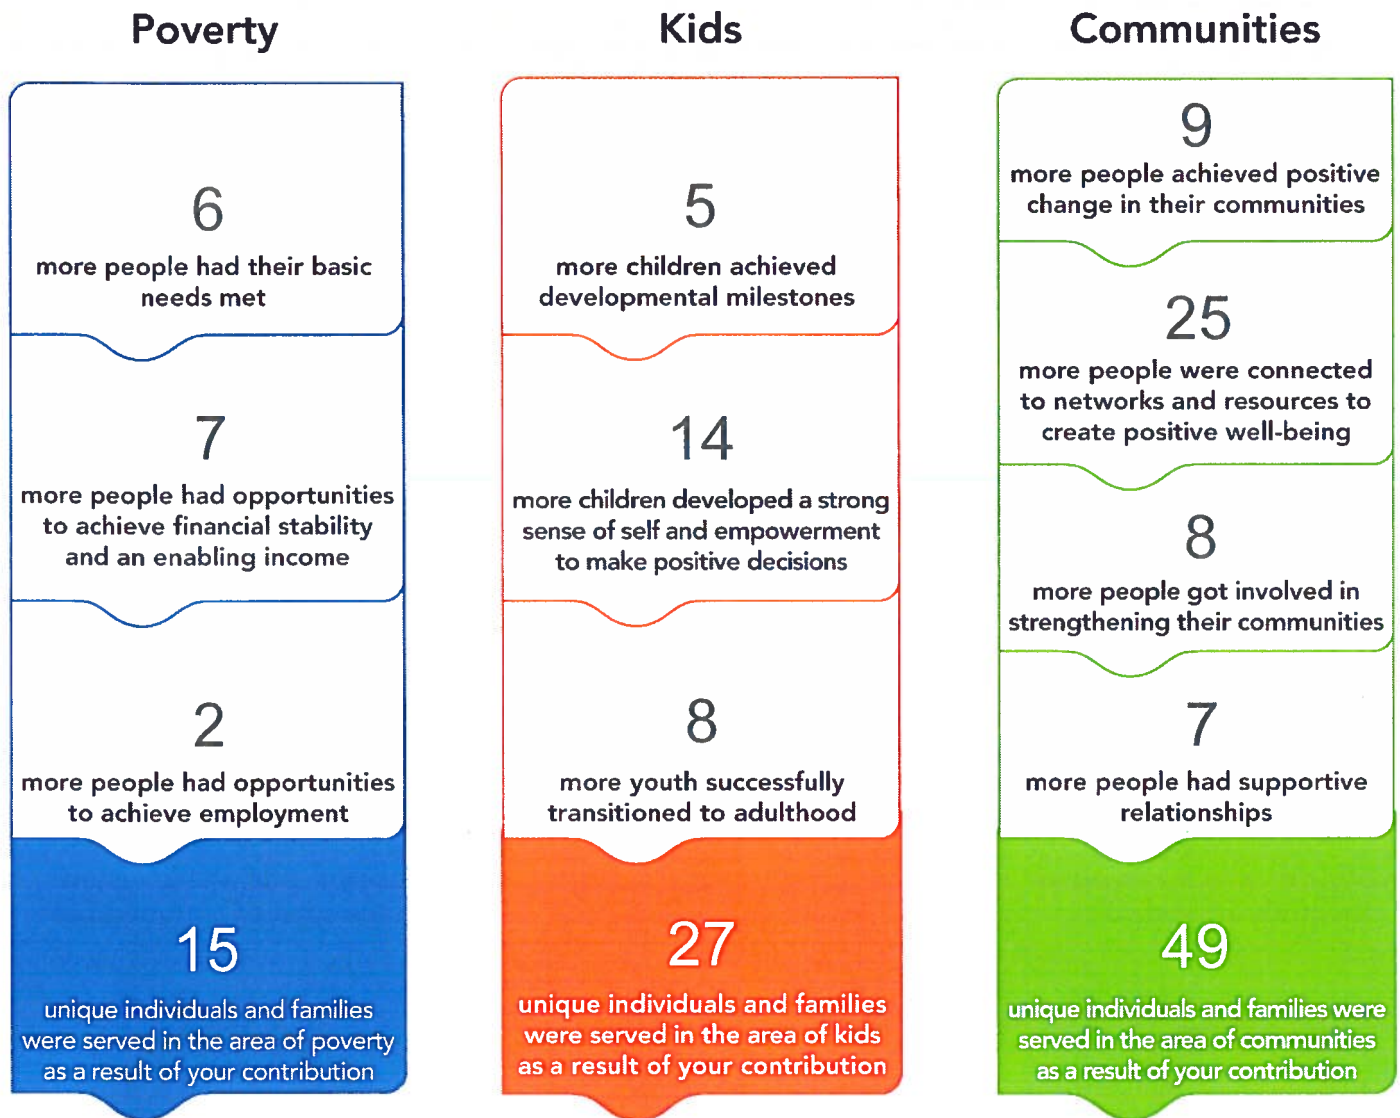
Poverty

6
more people had their basic needs met

7
more people had opportunities to achieve financial stability and an enabling income

2
more people had opportunities to achieve employment

15
unique individuals and families were served in the area of poverty as a result of your contribution

Kids

5
more children achieved developmental milestones

14
more children developed a strong sense of self and empowerment to make positive decisions

8
more youth successfully transitioned to adulthood

27
unique individuals and families were served in the area of kids as a result of your contribution

Communities

9
more people achieved positive change in their communities

25
more people were connected to networks and resources to create positive well-being

8
more people got involved in strengthening their communities

7
more people had supportive relationships

49
unique individuals and families were served in the area of communities as a result of your contribution